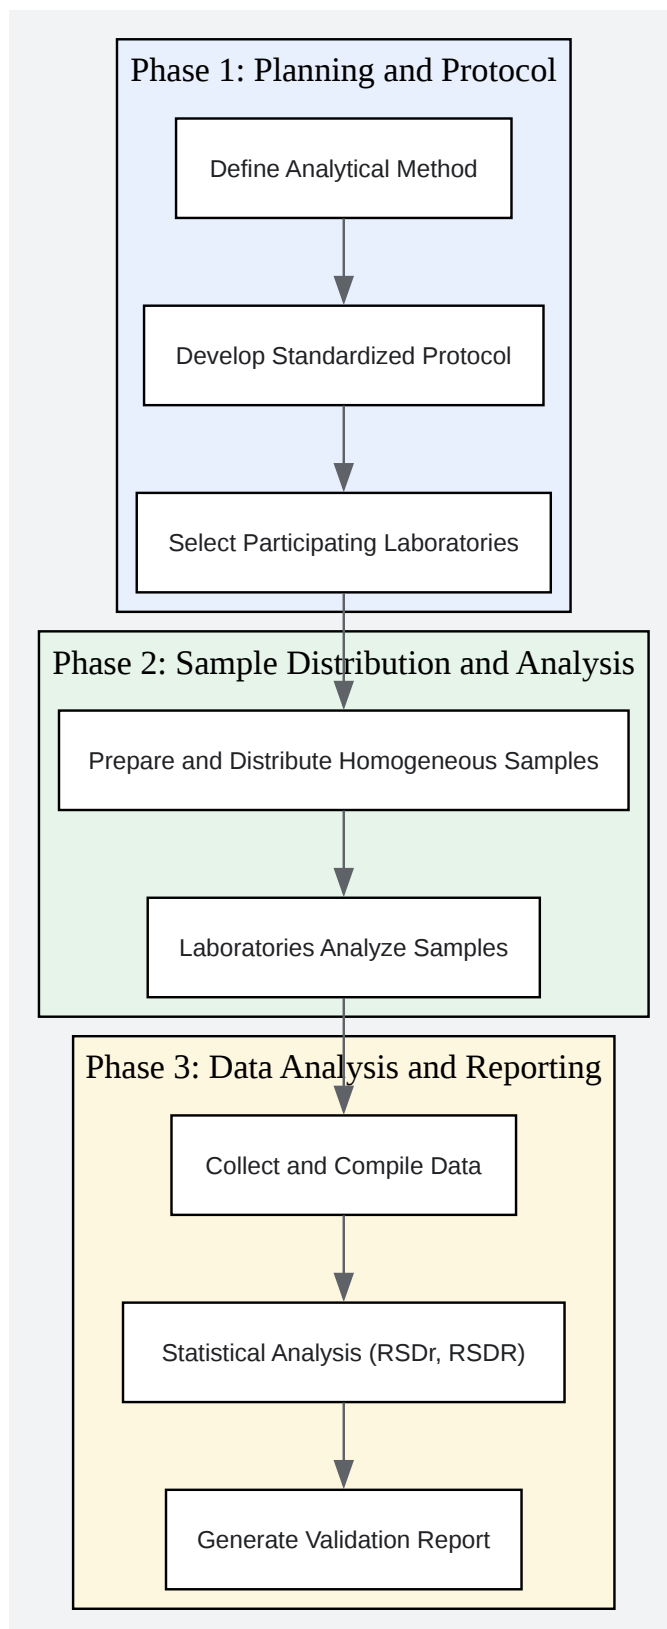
Phase 1: Planning and Protocol

Define Analytical Method

Develop Standardized Protocol

Select Participating Laboratories

Phase 2: Sample Distribution and Analysis

Prepare and Distribute Homogeneous Samples

Laboratories Analyze Samples

Phase 3: Data Analysis and Reporting

Collect and Compile Data

Statistical Analysis (RSDr, RSDR)

Generate Validation Report